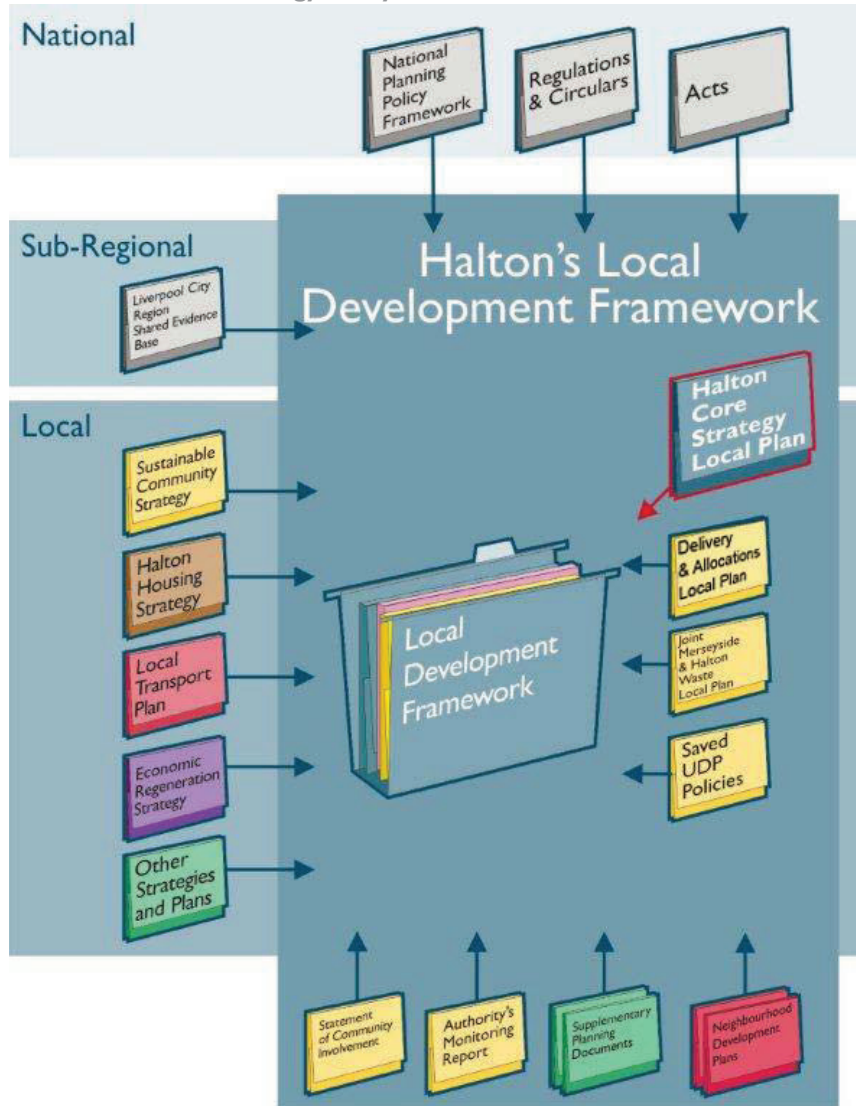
National

National Planning Policy Framework

Regulations & Circulars

Acts

Sub-Regional

Halton's Local Development Framework

Liverpool City Region Shared Evidence Base

Local

Halton Core Strategy Local Plan

Sustainable Community Strategy

Halton Housing Strategy

Local Transport Plan

Economic Regeneration Strategy

Other Strategies and Plans

Local Development Framework

Delivery & Allocations Local Plan

Joint Merseyside & Halton Waste Local Plan

Saved UDP Policies

Statement of Community Involvement

Authority's Monitoring Report

Supplementary Planning Documents

Neighbourhood Development Plans